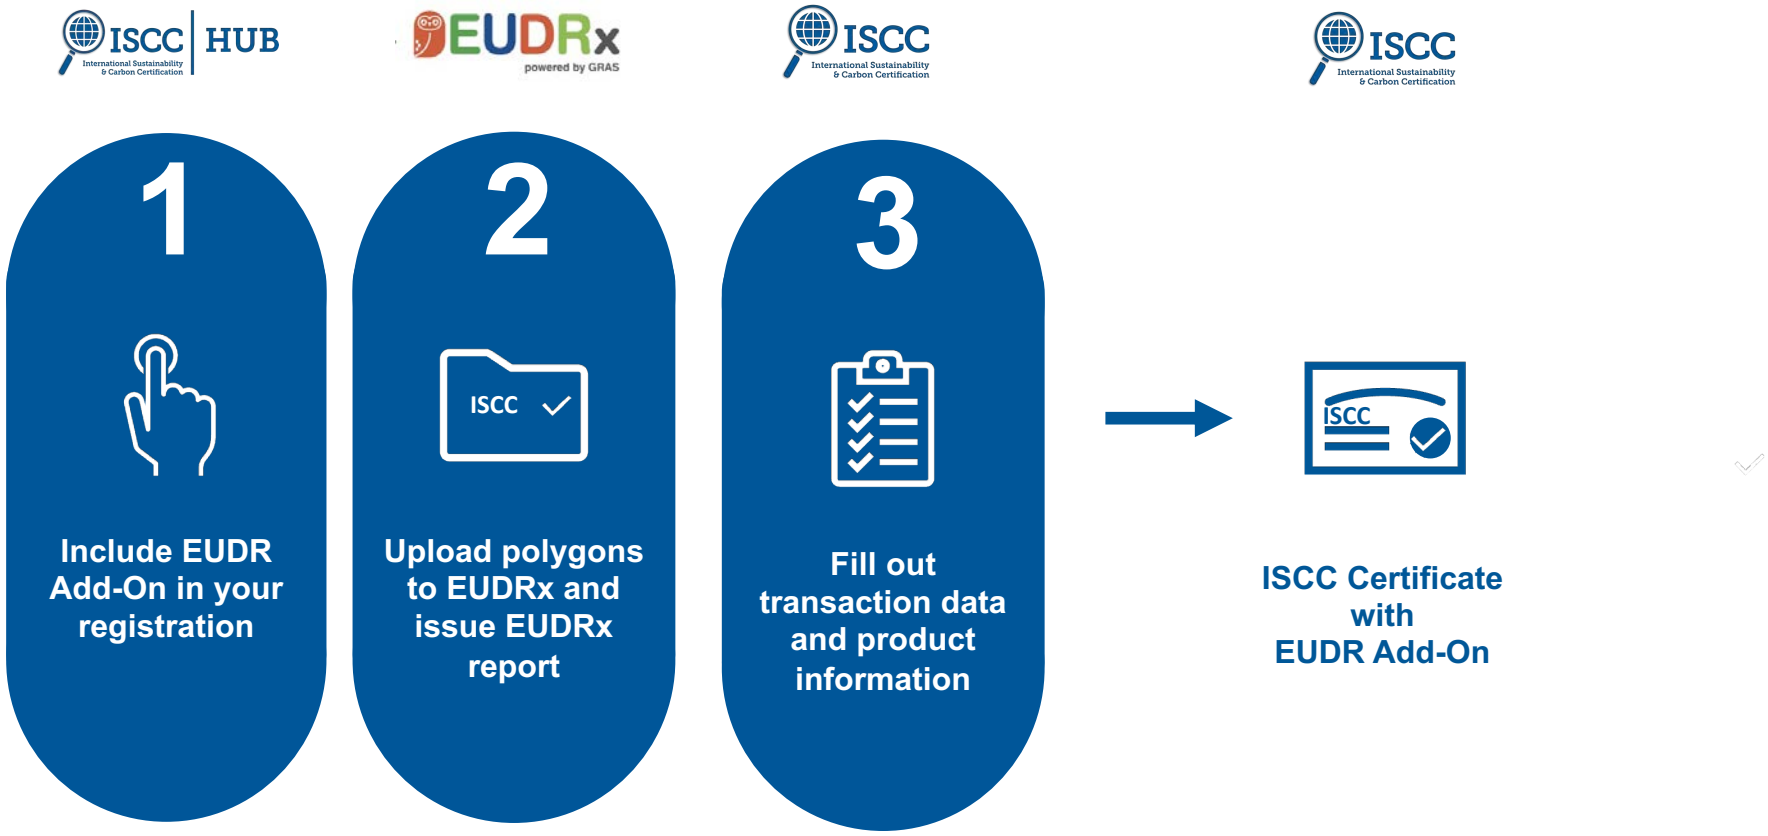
ISCC International Sustainability & Carbon Certification | HUB

EUDRx powered by GRAS

ISCC International Sustainability & Carbon Certification

ISCC International Sustainability & Carbon Certification

1

Include EUDR Add-On in your registration

2

ISCC

Upload polygons to EUDRx and issue EUDRx report

3

Fill out transaction data and product information

ISCC

ISCC Certificate with EUDR Add-On